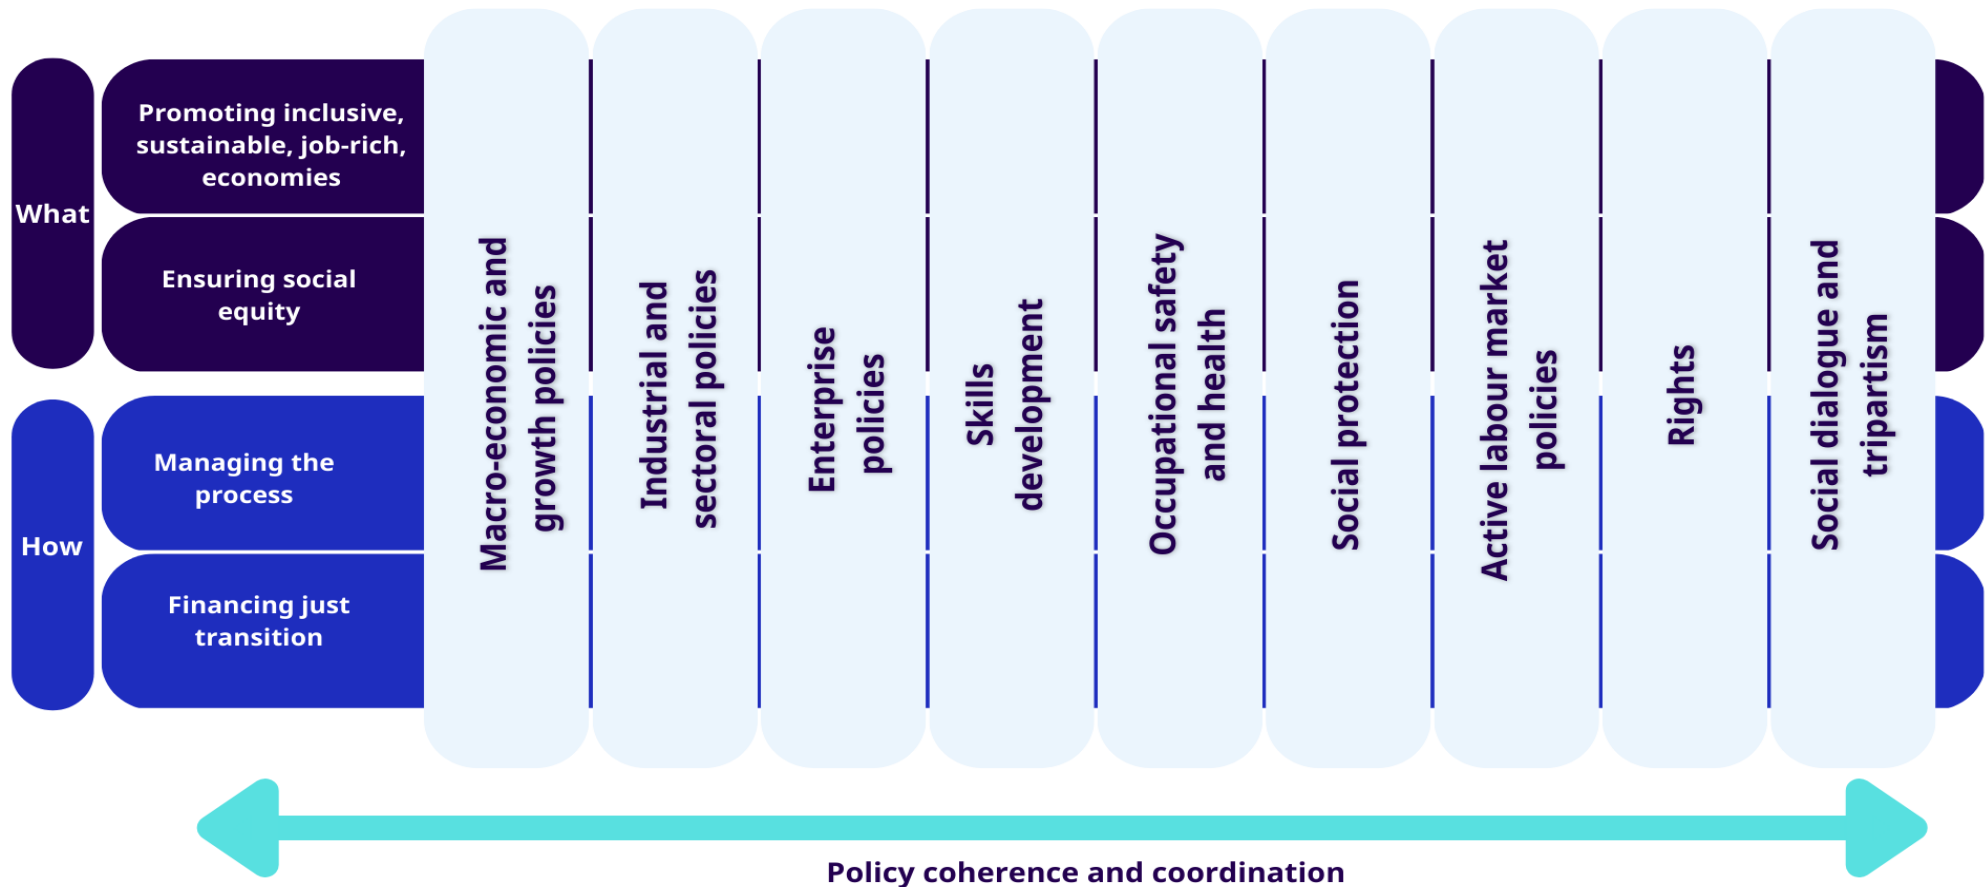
What

Promoting inclusive, sustainable, job-rich, economies

Ensuring social equity

How

Managing the process

Financing just transition

Macro-economic and growth policies

Industrial and sectoral policies

Enterprise policies

Skills development

Occupational safety and health

Social protection

Active labour market policies

Rights

Social dialogue and tripartism

Policy coherence and coordination